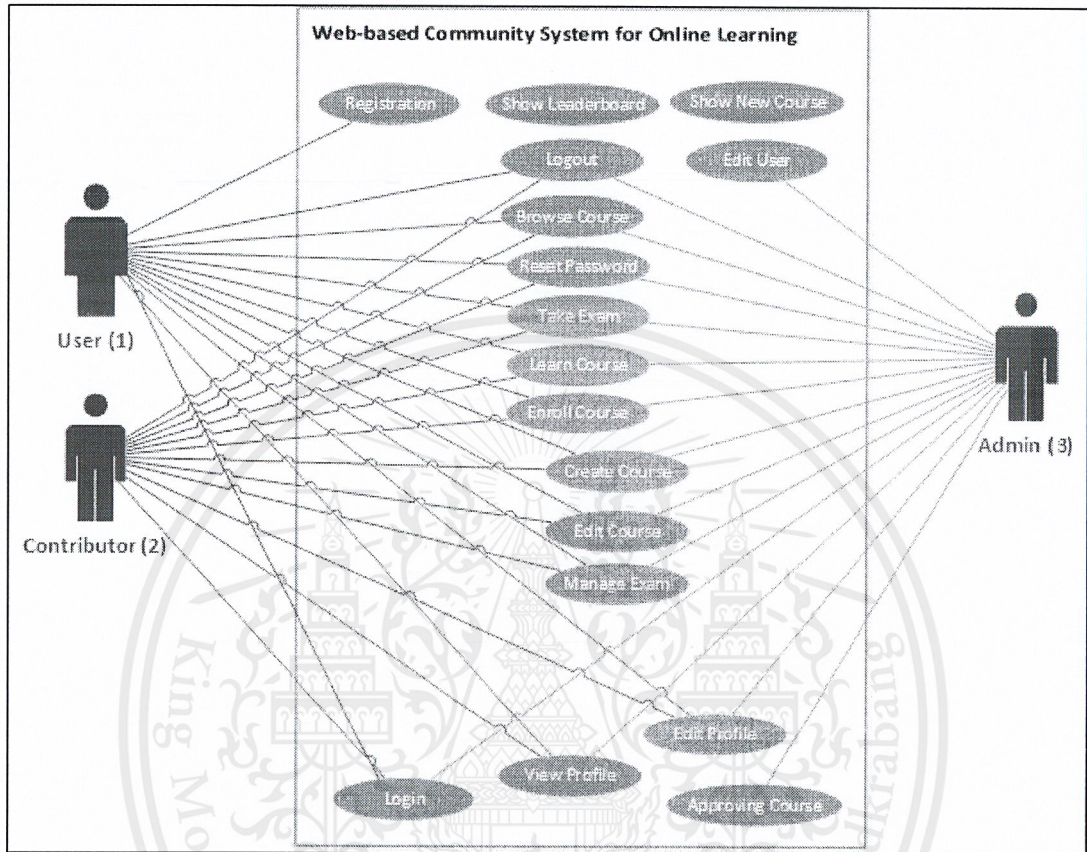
Web-based Community System for Online Learning

Registration

Show Leaderboard

Show New Course

Logout

Edit User

Browse Course

Reset Password

Take Exam

Learn Course

Enroll Course

Create Course

Edit Course

Manage Exam

Edit Profile

View Profile

Login

Approving Course

User (1)

Contributor (2)

Admin (3)

King Mo

krabang